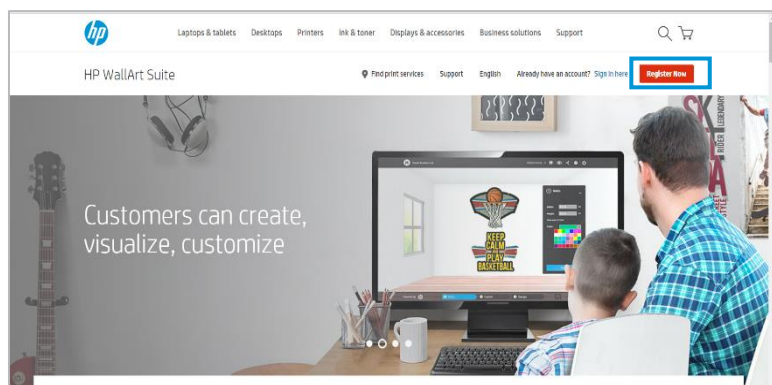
hp

Laptops & tablets Desktops Printers Ink & toner Displays & accessories Business solutions Support

HP WallArt Suite

Find print services Support English Already have an account? Sign in here Register Now

Customers can create, visualize, customize

KEEP CALM AND PLAY BASKETBALL